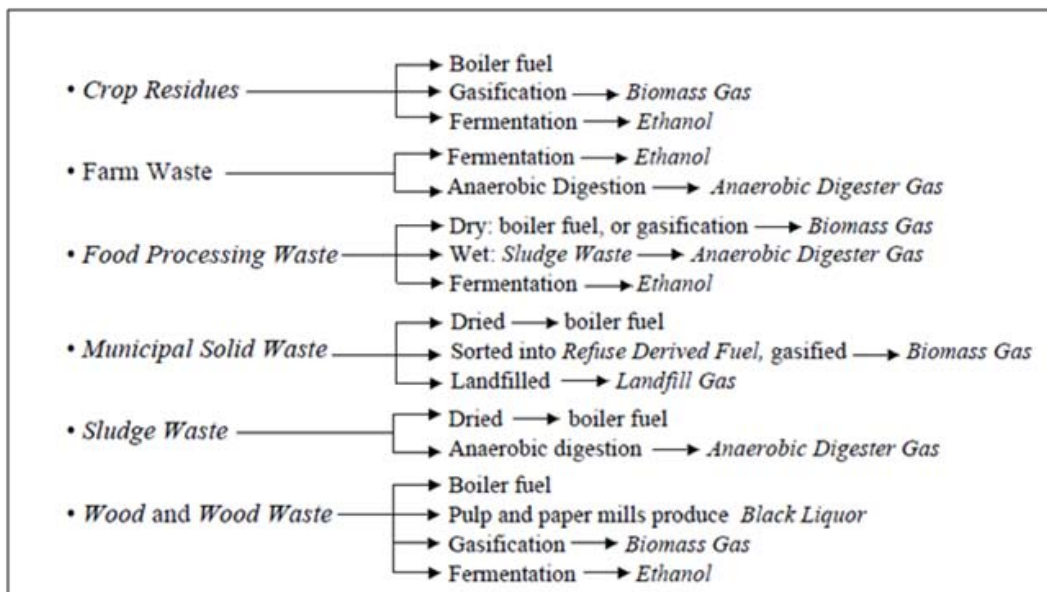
• *Crop Residues* → Boiler fuel
→ Gasification → *Biomass Gas*
→ Fermentation → *Ethanol*

• Farm Waste → Fermentation → *Ethanol*
→ Anaerobic Digestion → *Anaerobic Digester Gas*

• *Food Processing Waste* → Dry: boiler fuel, or gasification → *Biomass Gas*
→ Wet: *Sludge Waste* → *Anaerobic Digester Gas*
→ Fermentation → *Ethanol*

• *Municipal Solid Waste* → Dried → boiler fuel
→ Sorted into *Refuse Derived Fuel,* gasified → *Biomass Gas*
→ Landfilled → *Landfill Gas*

• *Sludge Waste* → Dried → boiler fuel
→ Anaerobic digestion → *Anaerobic Digester Gas*

• *Wood* and *Wood Waste* → Boiler fuel
→ Pulp and paper mills produce *Black Liquor*
→ Gasification → *Biomass Gas*
→ Fermentation → *Ethanol*